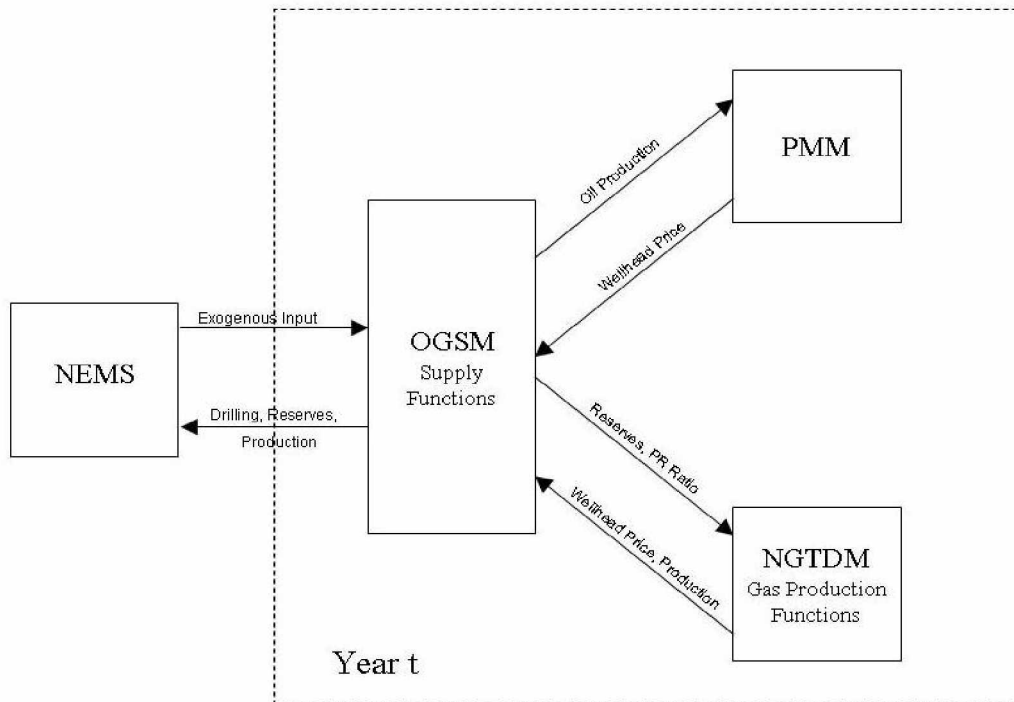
NEMS

Exogenous Input

Drilling, Reserves, Production

OGSM
Supply Functions

Oil Production

Wellhead Price

PMM

Reserves, PR Ratio

Wellhead Price, Production

NGTDM
Gas Production Functions

Year t